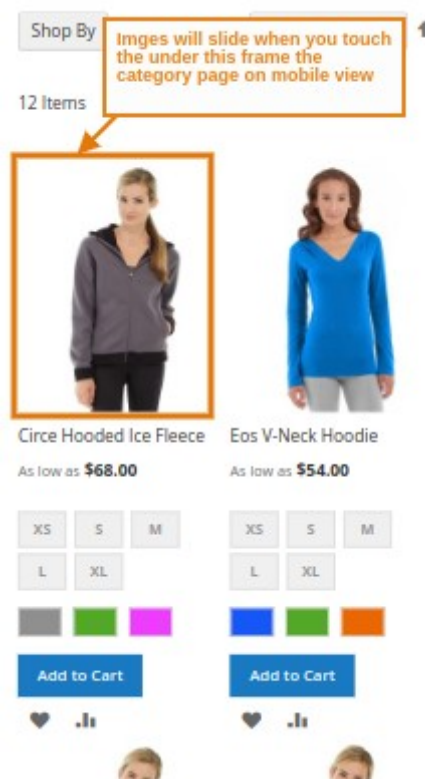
Shop By

Imges will slide when you touch the under this frame the category page on mobile view

12 Items

Circe Hooded Ice Fleece

As low as $68.00

XS S M

L XL

Add to Cart

Eos V-Neck Hoodie

As low as $54.00

XS S M

L XL

Add to Cart